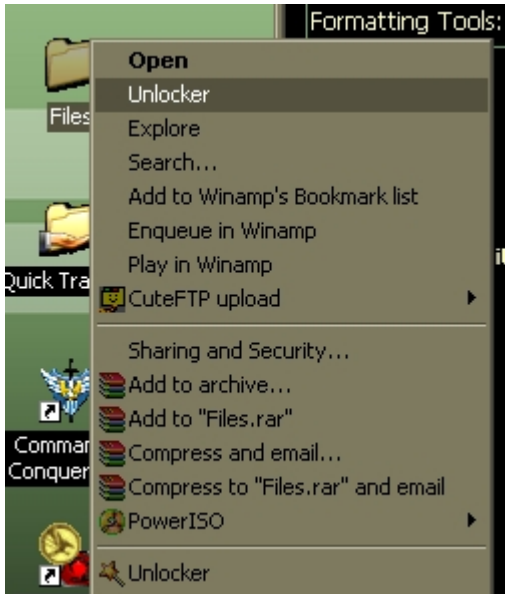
Formatting Tools:

Files

Quick Tra

Commar
Conquer

Open
Unlocker
Explore
Search...
Add to Winamp's Bookmark list
Enqueue in Winamp
Play in Winamp
CuteFTP upload
Sharing and Security...
Add to archive...
Add to "Files.rar"
Compress and email...
Compress to "Files.rar" and email
PowerISO
Unlocker